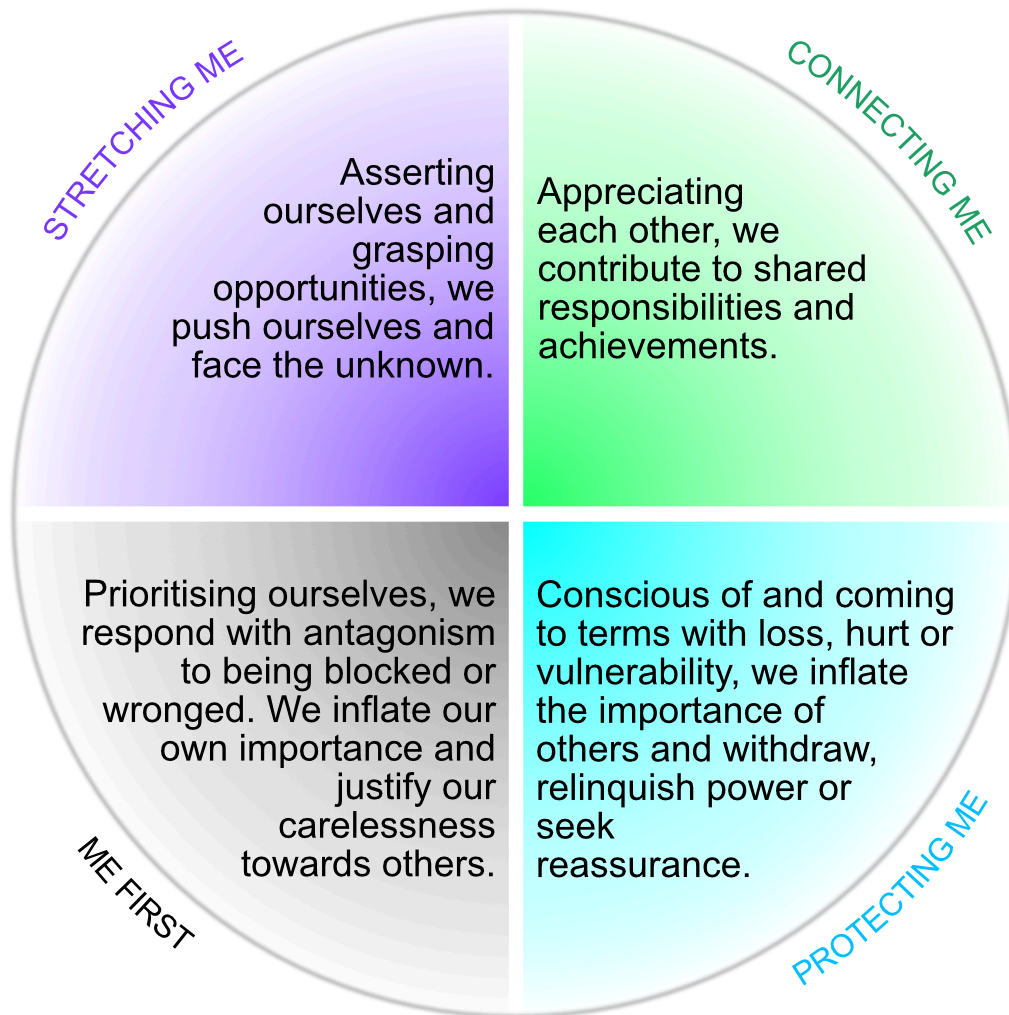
STRETCHING ME

Asserting ourselves and grasping opportunities, we push ourselves and face the unknown.

CONNECTING ME

Appreciating each other, we contribute to shared responsibilities and achievements.

Prioritising ourselves, we respond with antagonism to being blocked or wronged. We inflate our own importance and justify our carelessness towards others.

ME FIRST

Conscious of and coming to terms with loss, hurt or vulnerability, we inflate the importance of others and withdraw, relinquish power or seek reassurance.

PROTECTING ME